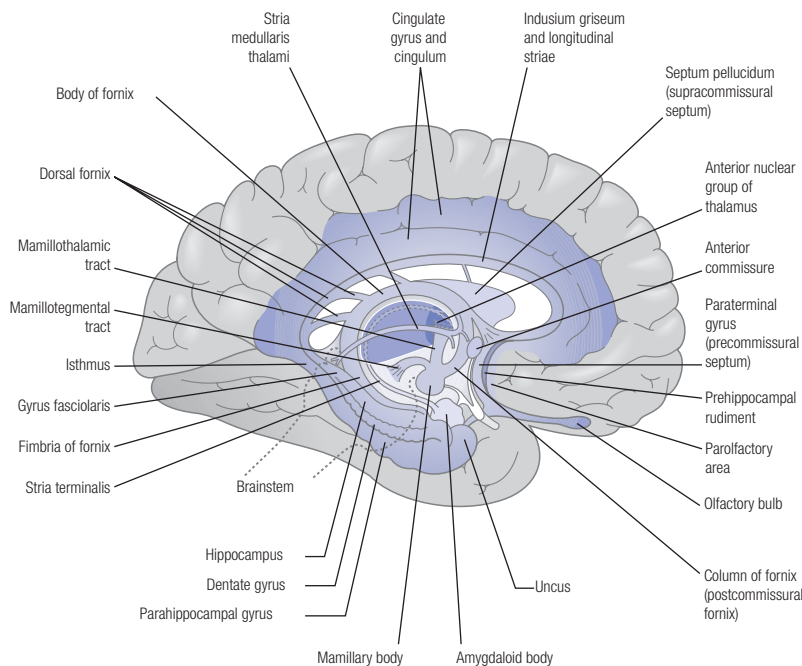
Stria medullaris thalami

Cingulate gyrus and cingulum

Indusium griseum and longitudinal striae

Septum pellucidum (supracommissural septum)

Body of fornix

Dorsal fornix

Anterior nuclear group of thalamus

Mamillothalamic tract

Anterior commissure

Mamillotegmental tract

Paraterminal gyrus (precommissural septum)

Isthmus

Prehippocampal rudiment

Gyrus fasciolaris

Parolfactory area

Fimbria of fornix

Olfactory bulb

Stria terminalis

Brainstem

Hippocampus

Dentate gyrus

Parahippocampal gyrus

Uncus

Column of fornix (postcommissural fornix)

Mamillary body

Amygdaloid body